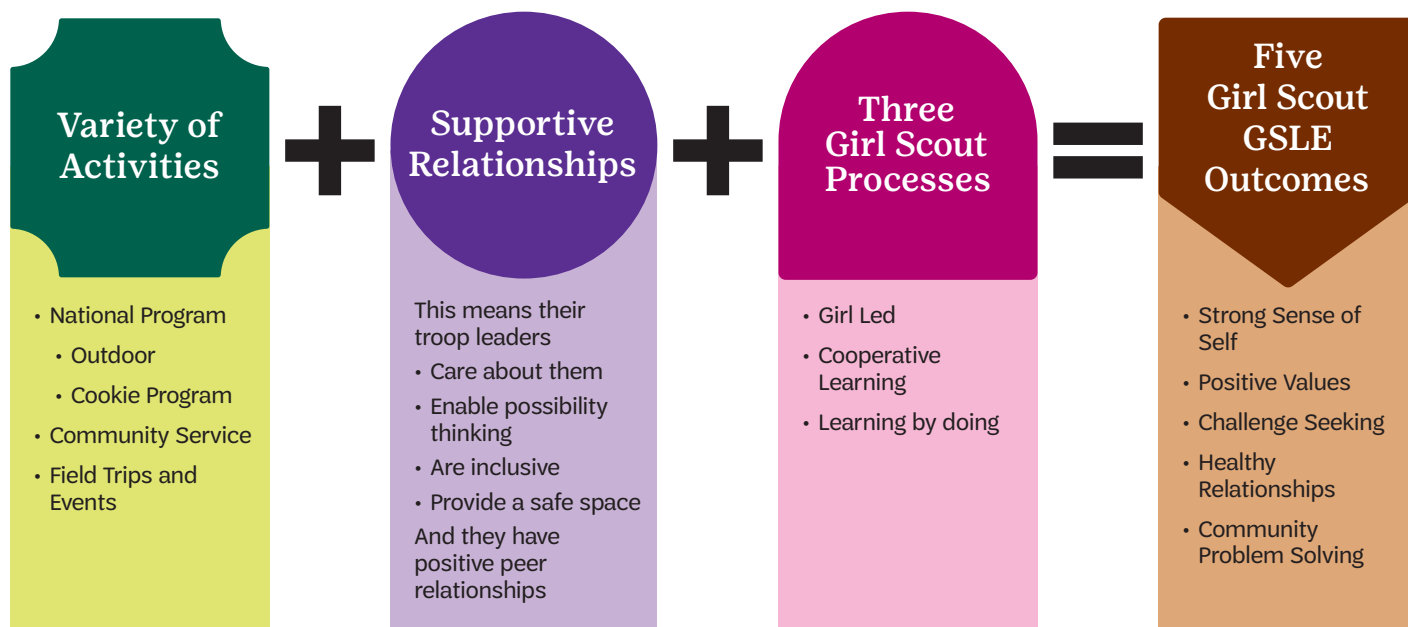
Variety of Activities

- National Program
  - Outdoor
  - Cookie Program
- Community Service
- Field Trips and Events

+

Supportive Relationships

This means their troop leaders
- Care about them
- Enable possibility thinking
- Are inclusive
- Provide a safe space

And they have positive peer relationships

+

Three Girl Scout Processes

- Girl Led
- Cooperative Learning
- Learning by doing

=

Five Girl Scout GSLE Outcomes

- Strong Sense of Self
- Positive Values
- Challenge Seeking
- Healthy Relationships
- Community Problem Solving